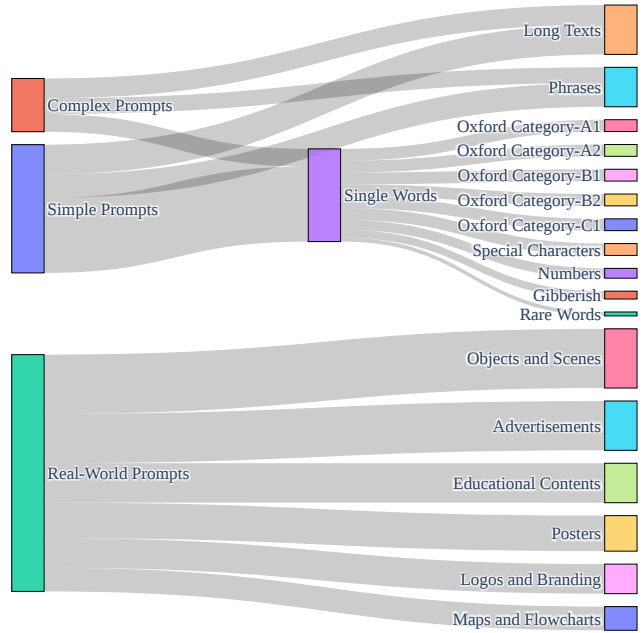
Complex Prompts
Simple Prompts
Single Words
Long Texts
Phrases
Oxford Category-A1
Oxford Category-A2
Oxford Category-B1
Oxford Category-B2
Oxford Category-C1
Special Characters
Numbers
Gibberish
Rare Words
Real-World Prompts
Objects and Scenes
Advertisements
Educational Contents
Posters
Logos and Branding
Maps and Flowcharts